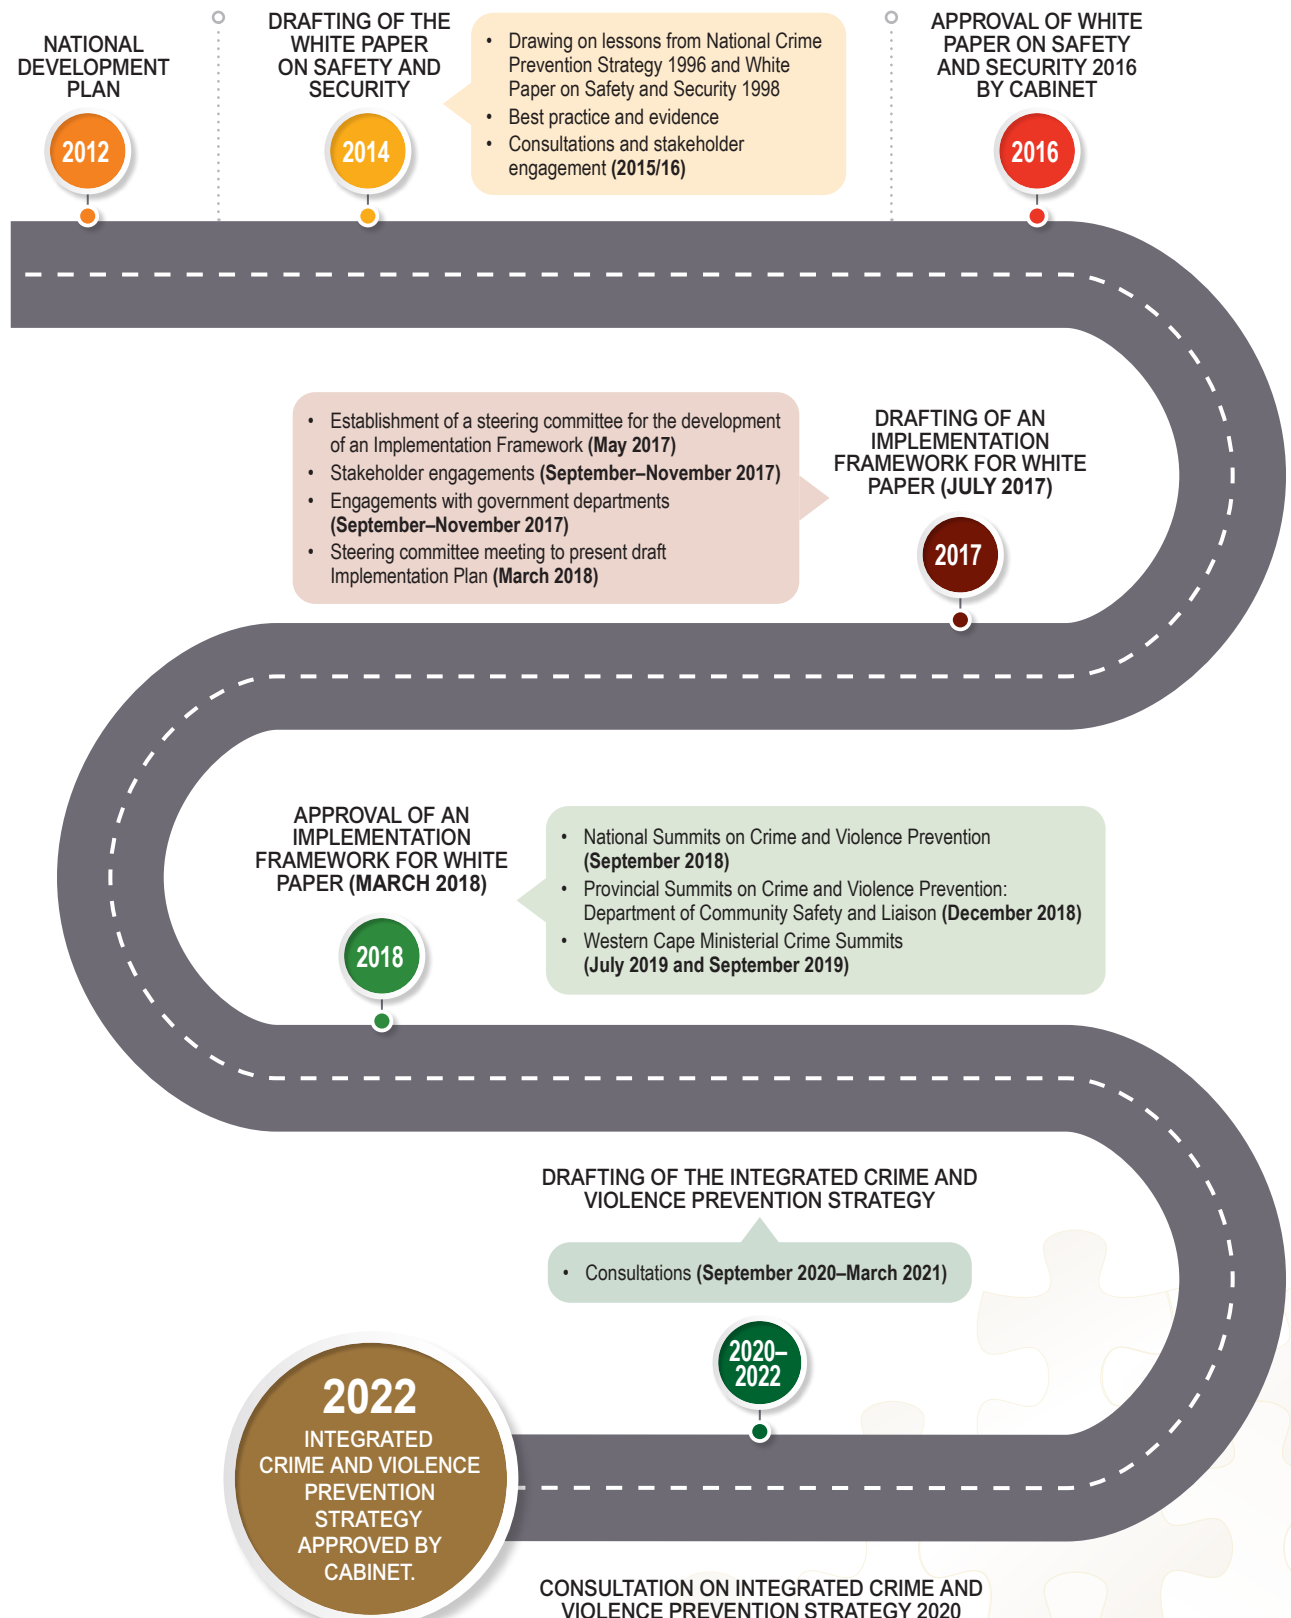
NATIONAL DEVELOPMENT PLAN

2012

DRAFTING OF THE WHITE PAPER ON SAFETY AND SECURITY

2014

- Drawing on lessons from National Crime Prevention Strategy 1996 and White Paper on Safety and Security 1998
- Best practice and evidence
- Consultations and stakeholder engagement **(2015/16)**

APPROVAL OF WHITE PAPER ON SAFETY AND SECURITY 2016 BY CABINET

2016

- Establishment of a steering committee for the development of an Implementation Framework **(May 2017)**
- Stakeholder engagements **(September–November 2017)**
- Engagements with government departments **(September–November 2017)**
- Steering committee meeting to present draft Implementation Plan **(March 2018)**

DRAFTING OF AN IMPLEMENTATION FRAMEWORK FOR WHITE PAPER **(JULY 2017)**

2017

APPROVAL OF AN IMPLEMENTATION FRAMEWORK FOR WHITE PAPER **(MARCH 2018)**

2018

- National Summits on Crime and Violence Prevention **(September 2018)**
- Provincial Summits on Crime and Violence Prevention: Department of Community Safety and Liaison **(December 2018)**
- Western Cape Ministerial Crime Summits **(July 2019 and September 2019)**

DRAFTING OF THE INTEGRATED CRIME AND VIOLENCE PREVENTION STRATEGY

- Consultations **(September 2020–March 2021)**

2020–2022

2022
INTEGRATED CRIME AND VIOLENCE PREVENTION STRATEGY APPROVED BY CABINET.

CONSULTATION ON INTEGRATED CRIME AND VIOLENCE PREVENTION STRATEGY 2020